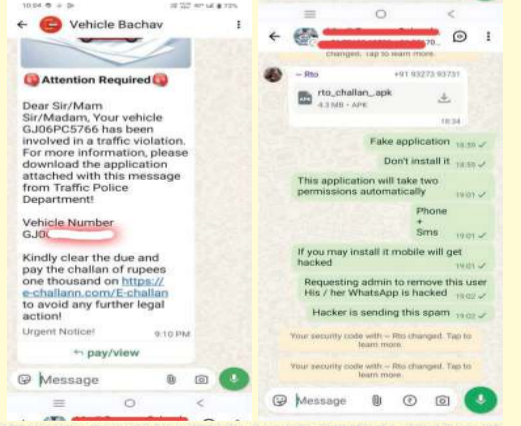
10:04 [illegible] 73%

Vehicle Bachav

Attention Required

Dear Sir/Mam Sir/Madam, Your vehicle GJ06PC5766 has been involved in a traffic violation. For more information, please download the application attached with this message from Traffic Police Department!

Vehicle Number GJ0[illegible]

Kindly clear the due and pay the challan of rupees one thousand on https://e-challann.com/E-challan to avoid any further legal action!

Urgent Notice! 9:10 PM

pay/view

Message

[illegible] changed. Tap to learn more.

~ Rto +91 93273 93731

rto_challan_.apk
4.3 MB • APK

18:34

Fake application 19:59

Don't install it 19:59

This application will take two permissions automatically 19:01

Phone + Sms 19:01

If you may install it mobile will get hacked 19:01

Requesting admin to remove this user His / her WhatsApp is hacked 19:02

Hacker is sending this spam 19:02

Your security code with ~ Rto changed. Tap to learn more.

Your security code with ~ Rto changed. Tap to learn more.

Message